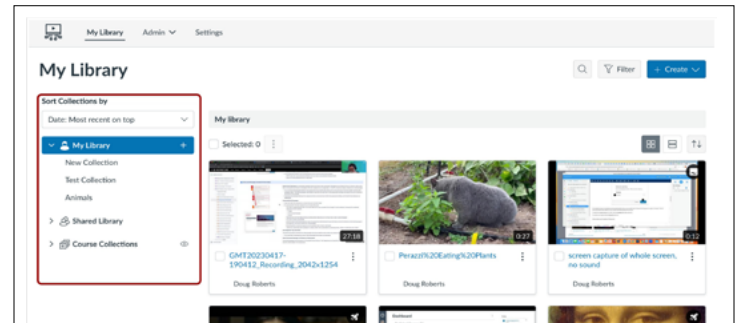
My Library Admin Settings

My Library

Filter + Create

Sort Collections by

Date: Most recent on top

My Library +

New Collection

Test Collection

Animals

Shared Library

Course Collections

My library

Selected: 0

27:18

GMT20230417-190412_Recording_2042x1254

Doug Roberts

0:27

Perazzi%20Eating%20Plants

Doug Roberts

0:12

screen capture of whole screen, no sound

Doug Roberts

Dashboard